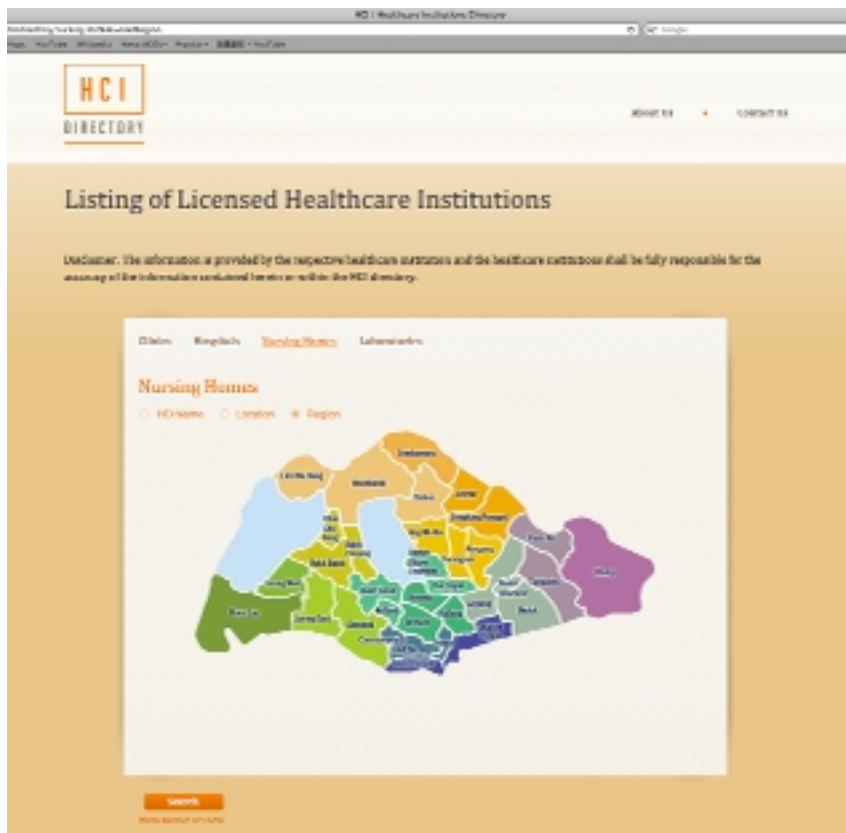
HCI | Healthcare Institutions Directory

HCI
DIRECTORY

ABOUT US • CONTACT US

Listing of Licensed Healthcare Institutions

Disclaimer: The information is provided by the respective healthcare institutions and the healthcare institutions shall be fully responsible for the accuracy of the information contained herein or within the HCI directory.

Clinics Hospitals Nursing Homes Laboratories

Nursing Homes

HCI Name Location Region

Lim Chu Kang
Sembawang
Woodlands
Yishun
Seletar
Sengkang
Punggol
Ang Mo Kio
Serangoon
Hougang
Pasir Ris
Tampines
Changi
Bedok
Bukit Batok
Bukit Panjang
Jurong West
Jurong East
Clementi
Toa Payoh
Bishan
Geylang
Queenstown
Tuas
Boon Lay

Search